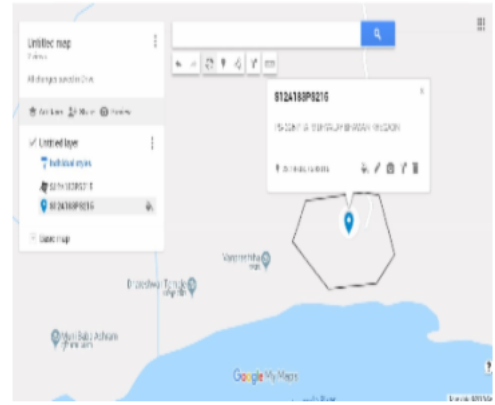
Untitled map
0 views
All changes saved in Drive

Add layer  Share  Preview

Untitled layer
Individual styles
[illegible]
0124180P0216

Base map

0124180P0216
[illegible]

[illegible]

Vanamrtha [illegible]
Dhatedwar Temple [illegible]
Mahi Baba Ashram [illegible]

Google My Maps